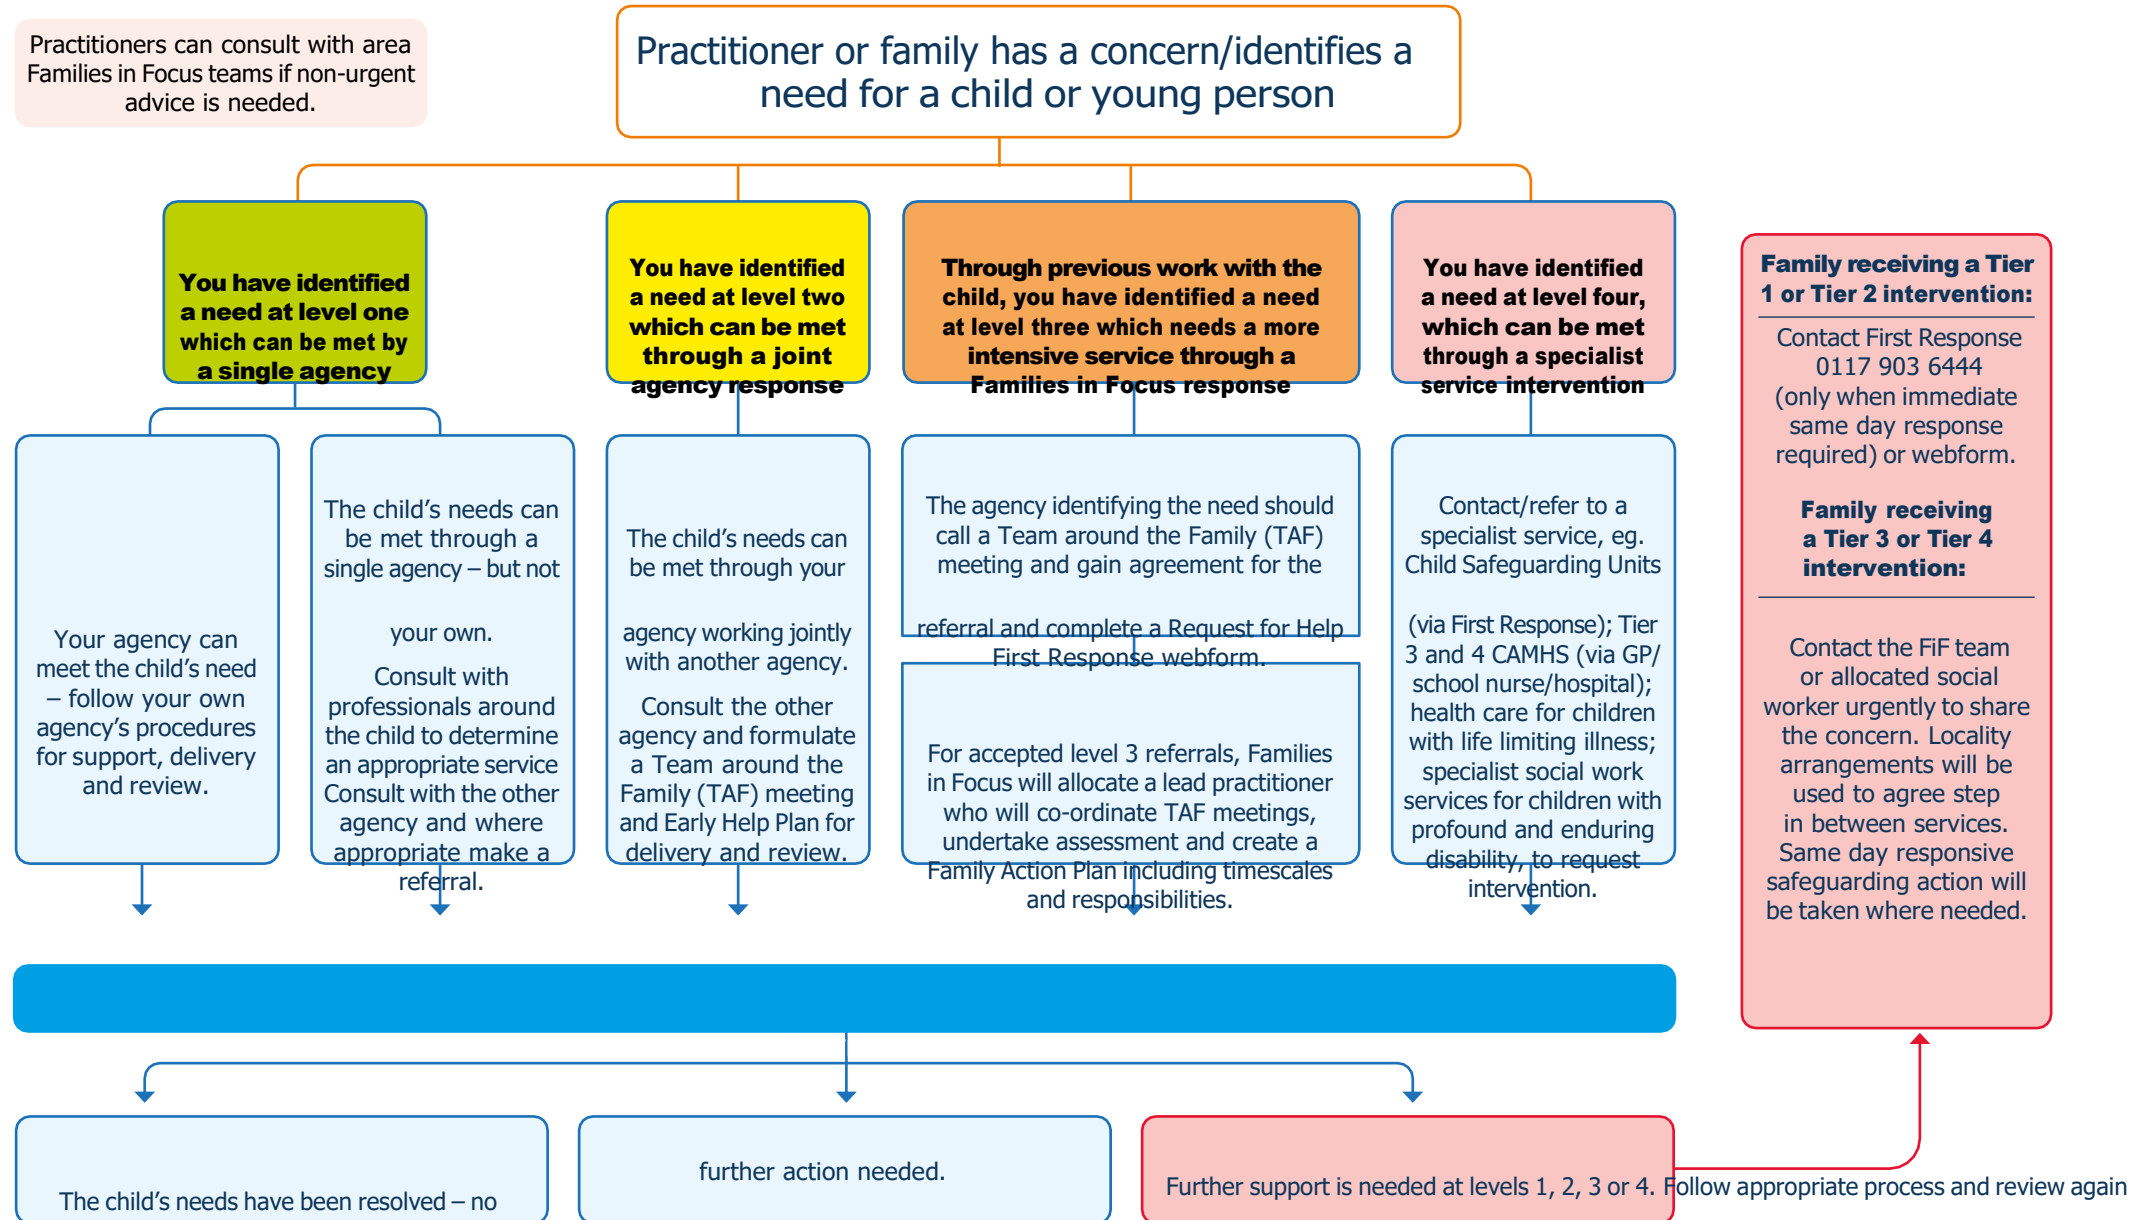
Practitioners can consult with area Families in Focus teams if non-urgent advice is needed.

Practitioner or family has a concern/identifies a need for a child or young person

You have identified a need at level one which can be met by a single agency

You have identified a need at level two which can be met through a joint agency response

Through previous work with the child, you have identified a need at level three which needs a more intensive service through a Families in Focus response

You have identified a need at level four, which can be met through a specialist service intervention

Family receiving a Tier 1 or Tier 2 intervention:

Contact First Response 0117 903 6444 (only when immediate same day response required) or webform.

Family receiving a Tier 3 or Tier 4 intervention:

Contact the FiF team or allocated social worker urgently to share the concern. Locality arrangements will be used to agree step in between services. Same day responsive safeguarding action will be taken where needed.

Your agency can meet the child's need – follow your own agency's procedures for support, delivery and review.

The child's needs can be met through a single agency – but not your own.

Consult with professionals around the child to determine an appropriate service Consult with the other agency and where appropriate make a referral.

The child's needs can be met through your agency working jointly with another agency.

Consult the other agency and formulate a Team around the Family (TAF) meeting and Early Help Plan for delivery and review.

The agency identifying the need should call a Team around the Family (TAF) meeting and gain agreement for the referral and complete a Request for Help First Response webform.

For accepted level 3 referrals, Families in Focus will allocate a lead practitioner who will co-ordinate TAF meetings, undertake assessment and create a Family Action Plan including timescales and responsibilities.

Contact/refer to a specialist service, eg. Child Safeguarding Units (via First Response); Tier 3 and 4 CAMHS (via GP/ school nurse/hospital); health care for children with life limiting illness; specialist social work services for children with profound and enduring disability, to request intervention.

The child's needs have been resolved – no

further action needed.

Further support is needed at levels 1, 2, 3 or 4. Follow appropriate process and review again